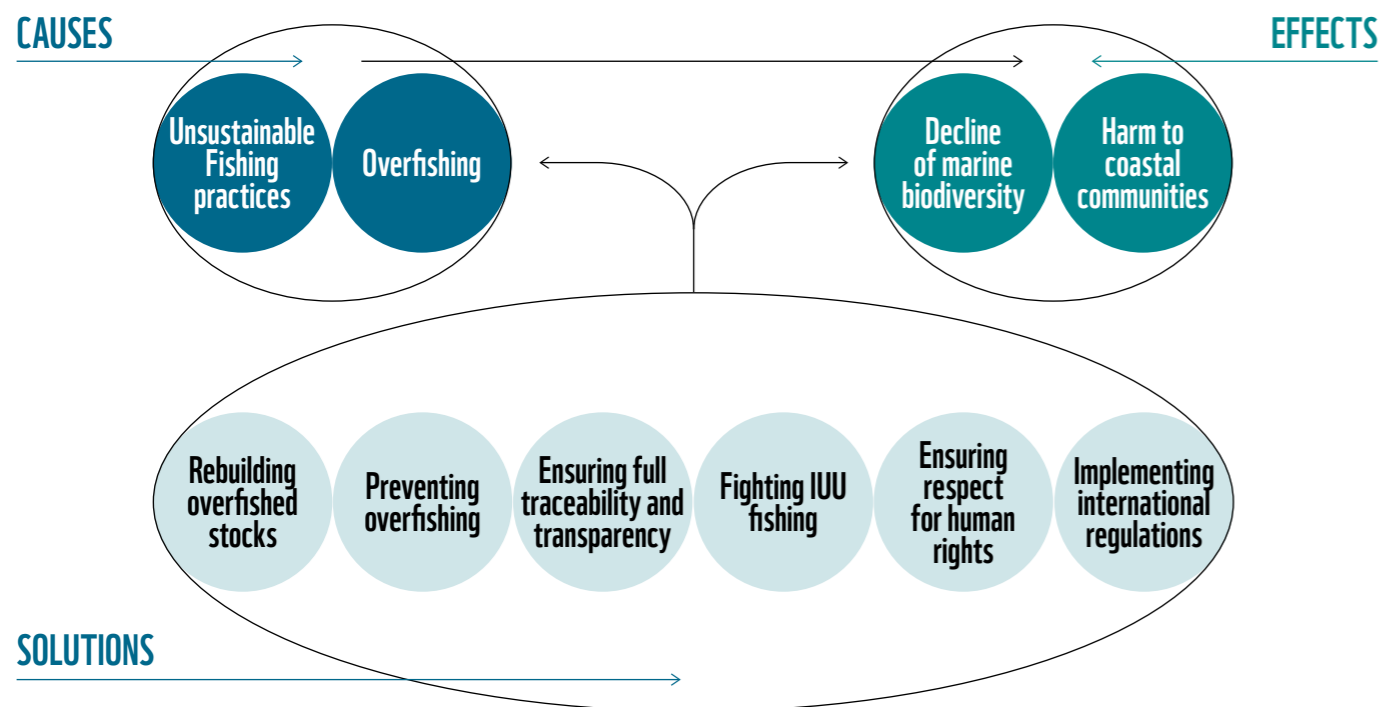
CAUSES

EFFECTS

Unsustainable Fishing practices

Overfishing

Decline of marine biodiversity

Harm to coastal communities

Rebuilding overfished stocks

Preventing overfishing

Ensuring full traceability and transparency

Fighting IUU fishing

Ensuring respect for human rights

Implementing international regulations

SOLUTIONS